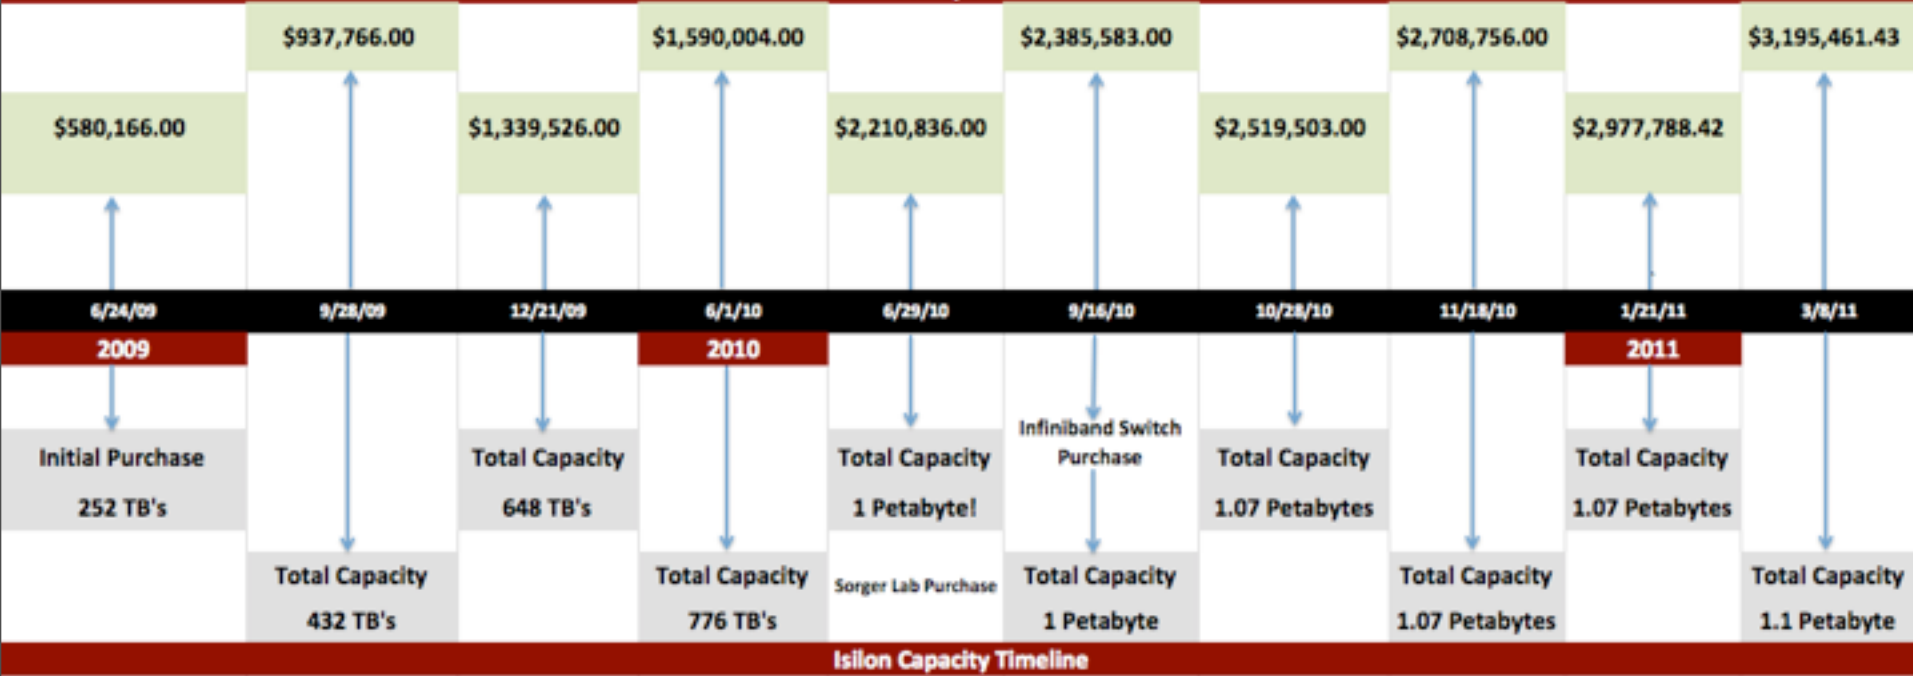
$937,766.00

$1,590,004.00

$2,385,583.00

$2,708,756.00

$3,195,461.43

$580,166.00

$1,339,526.00

$2,210,836.00

$2,519,503.00

$2,977,788.42

6/24/09

9/28/09

12/21/09

6/1/10

6/29/10

9/16/10

10/28/10

11/18/10

1/21/11

3/8/11

2009

2010

2011

Initial Purchase 252 TB's

Total Capacity 648 TB's

Total Capacity 1 Petabyte!

Infiniband Switch Purchase

Total Capacity 1.07 Petabytes

Total Capacity 1.07 Petabytes

Total Capacity 432 TB's

Total Capacity 776 TB's

Sorger Lab Purchase

Total Capacity 1 Petabyte

Total Capacity 1.07 Petabytes

Total Capacity 1.1 Petabyte

Isilon Capacity Timeline